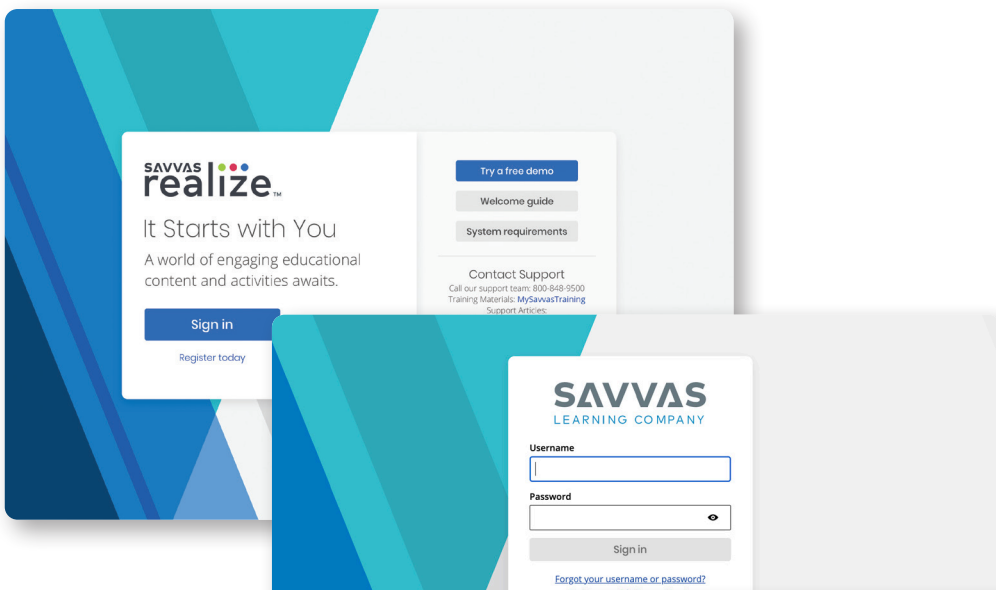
SAVVAS realize™

It Starts with You

A world of engaging educational content and activities awaits.

Sign in

Register today

Try a free demo

Welcome guide

System requirements

Contact Support

Call our support team: 800-848-9500

Training Materials: MySavvasTraining

Support Articles:

SAVVAS

LEARNING COMPANY

Username

Password

Sign in

Forgot your username or password?